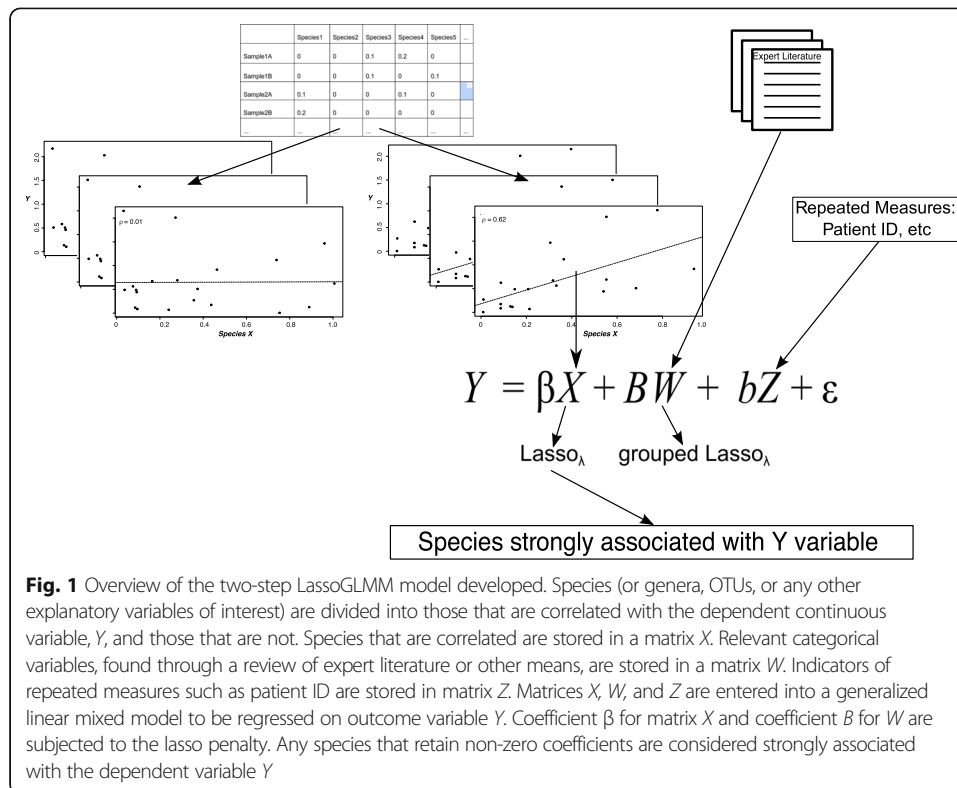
|  | Species1 | Species2 | Species3 | Species4 | Species5 | ... |
|---|---|---|---|---|---|---|
| Sample1A | 0 | 0 | 0.1 | 0.2 | 0 |  |
| Sample1B | 0 | 0 | 0.1 | 0 | 0.1 |  |
| Sample2A | 0.1 | 0 | 0 | 0.1 | 0 |  |
| Sample2B | 0.2 | 0 | 0 | 0 | 0 |  |
| ... | ... | ... | ... | ... | ... |  |

Expert Literature

Repeated Measures: Patient ID, etc

2.0
1.5
1.0
0.5
0
Y
$\rho = 0.01$
0 0.2 0.4 0.6 0.8 1.0
Species X

2.0
1.5
1.0
0.5
0
Y
$\rho = 0.62$
0 0.2 0.4 0.6 0.8 1.0
Species X

$Y = \beta X + BW + bZ + \varepsilon$

Lasso$_\lambda$ grouped Lasso$_\lambda$

Species strongly associated with Y variable

**Fig. 1** Overview of the two-step LassoGLMM model developed. Species (or genera, OTUs, or any other explanatory variables of interest) are divided into those that are correlated with the dependent continuous variable, *Y*, and those that are not. Species that are correlated are stored in a matrix *X*. Relevant categorical variables, found through a review of expert literature or other means, are stored in a matrix *W*. Indicators of repeated measures such as patient ID are stored in matrix *Z*. Matrices *X*, *W*, and *Z* are entered into a generalized linear mixed model to be regressed on outcome variable *Y*. Coefficient β for matrix *X* and coefficient *B* for *W* are subjected to the lasso penalty. Any species that retain non-zero coefficients are considered strongly associated with the dependent variable *Y*